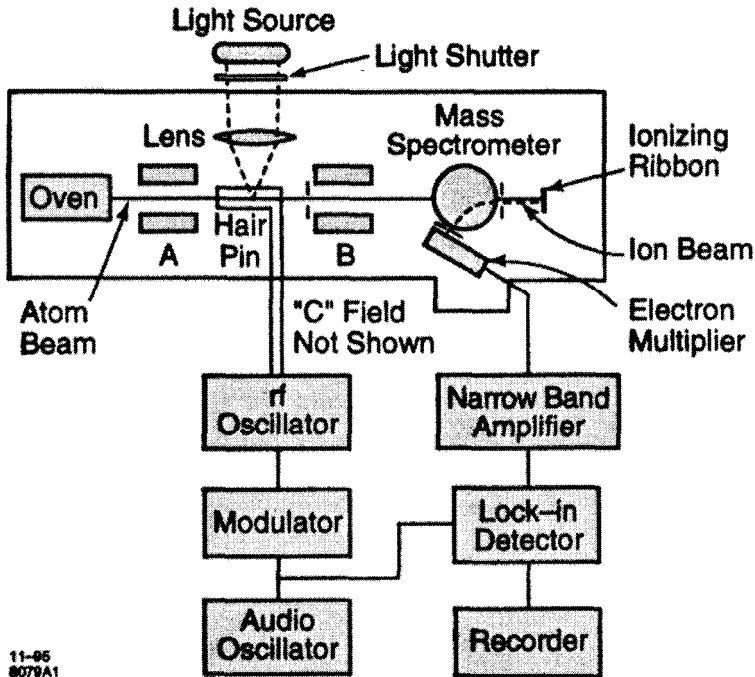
Light Source

Light Shutter

Lens

Mass Spectrometer

Ionizing Ribbon

Oven

Hair Pin

A

B

Ion Beam

Atom Beam

"C" Field Not Shown

Electron Multiplier

rf Oscillator

Narrow Band Amplifier

Modulator

Lock–in Detector

Audio Oscillator

Recorder

11-95
8079A1